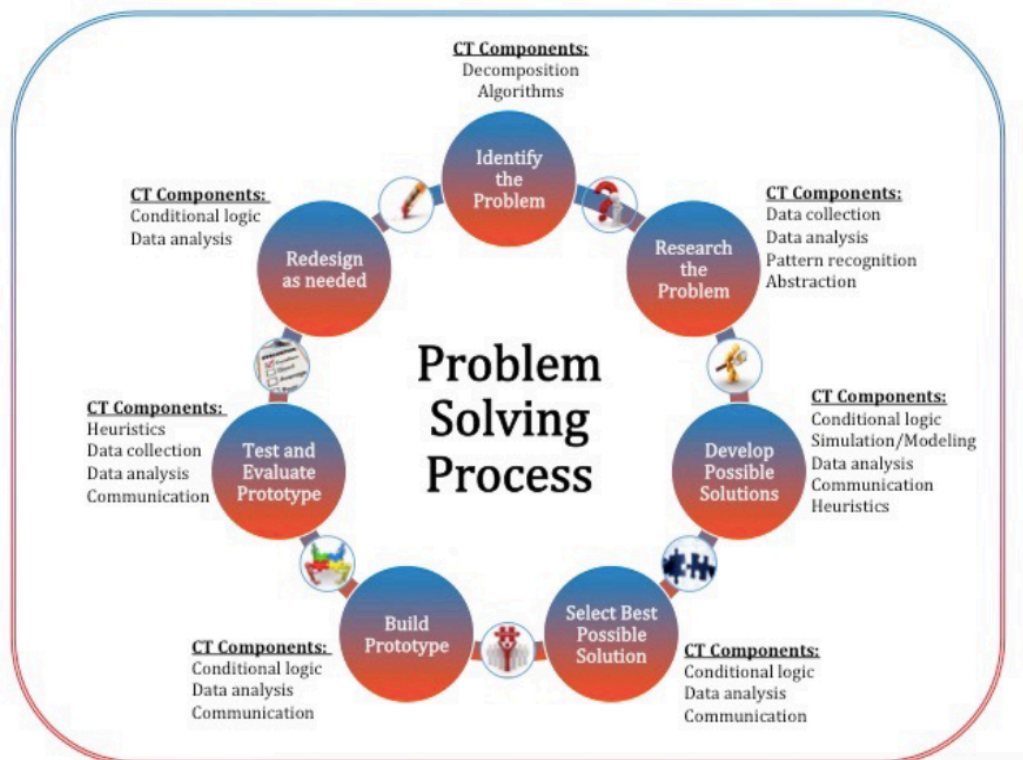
CT Components:
Decomposition
Algorithms

Identify the Problem

CT Components:
Data collection
Data analysis
Pattern recognition
Abstraction

Research the Problem

Problem Solving Process

CT Components:
Conditional logic
Simulation/Modeling
Data analysis
Communication
Heuristics

Develop Possible Solutions

Select Best Possible Solution

CT Components:
Conditional logic
Data analysis
Communication

Build Prototype

CT Components:
Conditional logic
Data analysis
Communication

Test and Evaluate Prototype

CT Components:
Heuristics
Data collection
Data analysis
Communication

Redesign as needed

CT Components:
Conditional logic
Data analysis